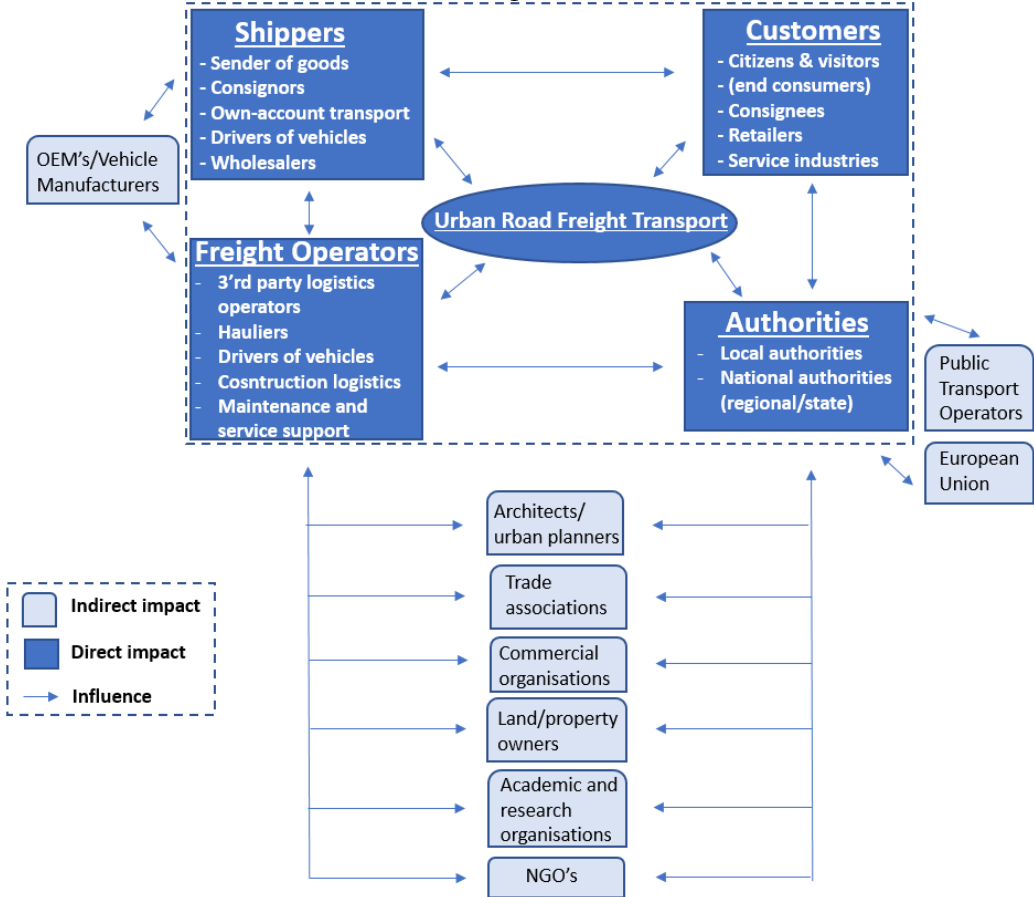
Shippers
- Sender of goods
- Consignors
- Own-account transport
- Drivers of vehicles
- Wholesalers

Customers
- Citizens & visitors
- (end consumers)
- Consignees
- Retailers
- Service industries

OEM's/Vehicle Manufacturers

Urban Road Freight Transport

Freight Operators
- 3'rd party logistics operators
- Hauliers
- Drivers of vehicles
- Cosntruction logistics
- Maintenance and service support

Authorities
- Local authorities
- National authorities (regional/state)

Public Transport Operators

European Union

Architects/ urban planners

Trade associations

Commercial organisations

Land/property owners

Academic and research organisations

NGO's

Indirect impact
Direct impact
Influence